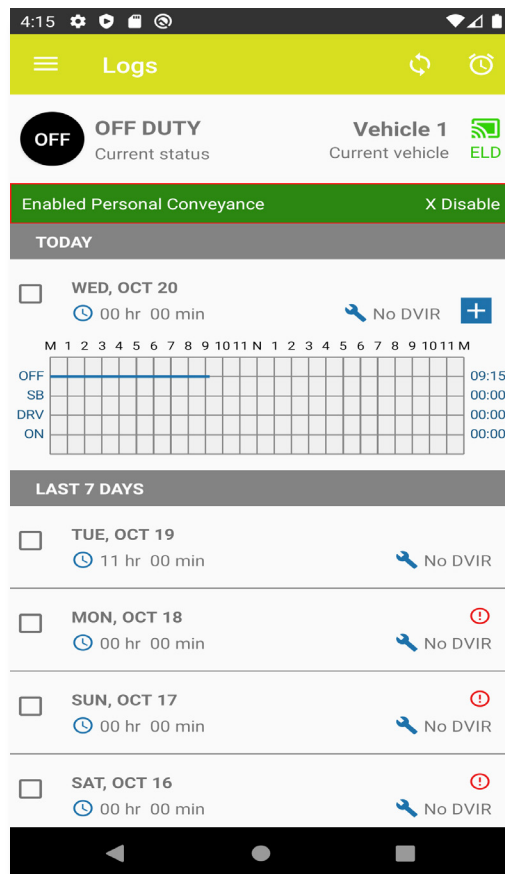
4:15

Logs

OFF
OFF DUTY
Current status

Vehicle 1
Current vehicle

ELD

Enabled Personal Conveyance
X Disable

TODAY

WED, OCT 20
00 hr 00 min
No DVIR
+

M 1 2 3 4 5 6 7 8 9 10 11 N 1 2 3 4 5 6 7 8 9 10 11 M

| | |
|---|---|
| OFF | 09:15 |
| SB | 00:00 |
| DRV | 00:00 |
| ON | 00:00 |

LAST 7 DAYS

TUE, OCT 19
11 hr 00 min
No DVIR

MON, OCT 18
00 hr 00 min
No DVIR

SUN, OCT 17
00 hr 00 min
No DVIR

SAT, OCT 16
00 hr 00 min
No DVIR